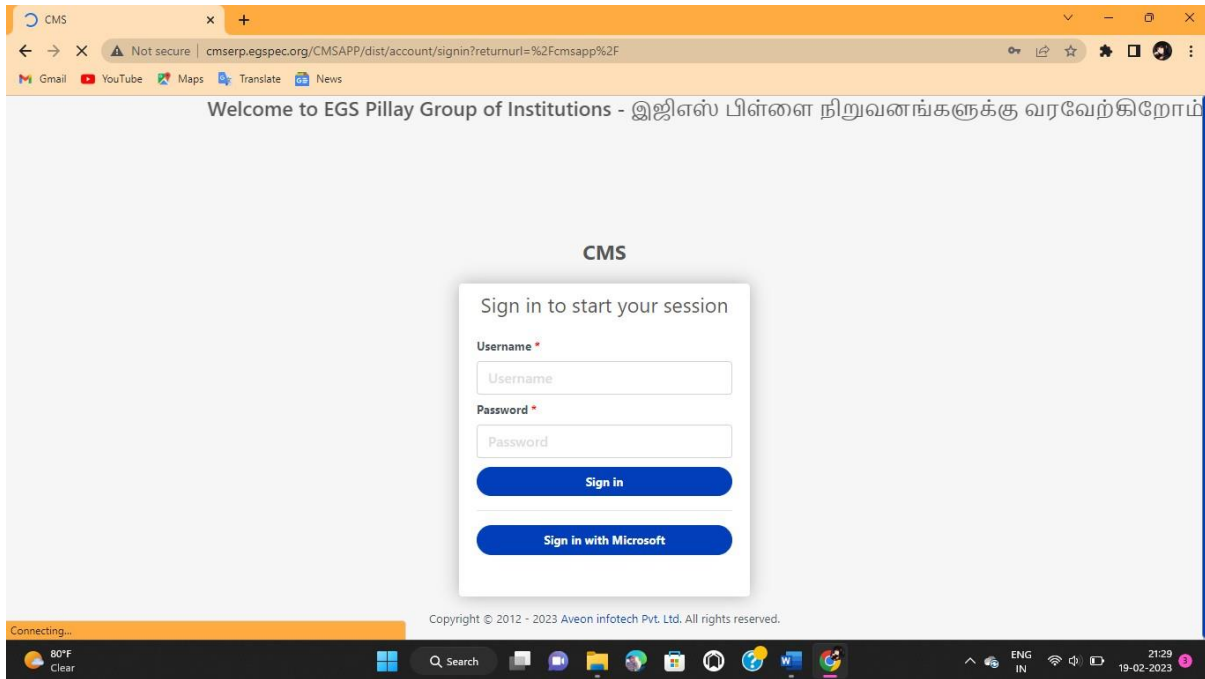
CMS ×

Not secure | cmserp.egspec.org/CMSAPP/dist/account/signin?returnurl=%2Fcmsapp%2F

Gmail YouTube Maps Translate News

Welcome to EGS Pillay Group of Institutions - இஜிஎஸ் பிள்ளை நிறுவனங்களுக்கு வரவேற்கிறோம்

CMS

Sign in to start your session

Username *

Username

Password *

Password

Sign in

Sign in with Microsoft

Copyright © 2012 - 2023 Aveon infotech Pvt. Ltd. All rights reserved.

Connecting...

80°F
Clear

Search

ENG
IN

21:29
19-02-2023

3